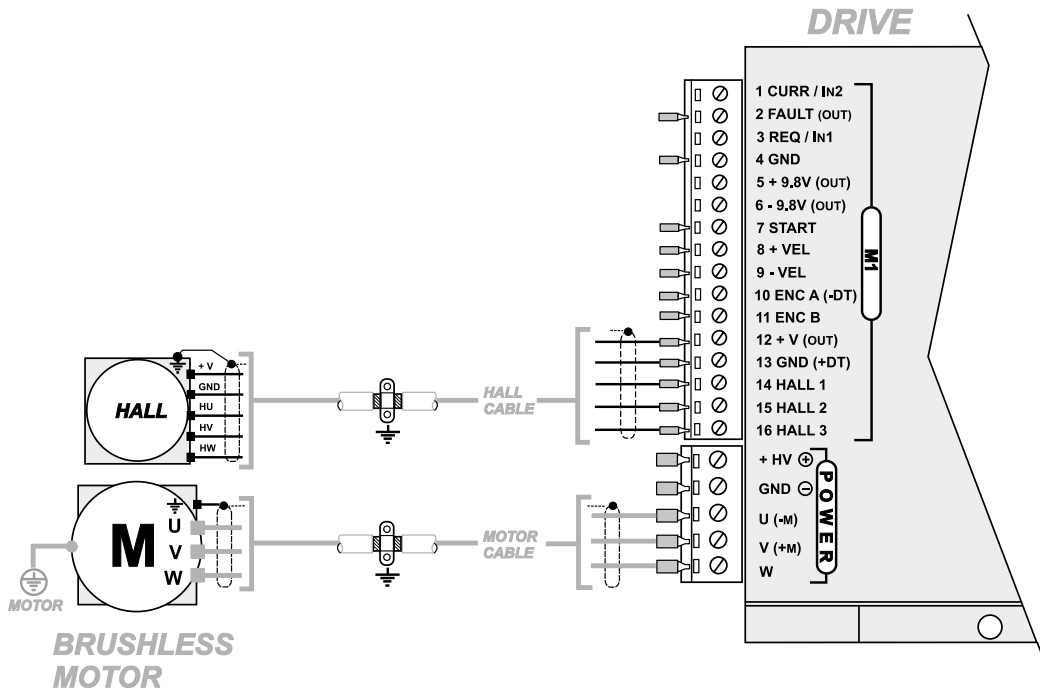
DRIVE

1 CURR / IN2
2 FAULT (OUT)
3 REQ / IN1
4 GND
5 + 9.8V (OUT)
6 - 9.8V (OUT)
7 START
8 + VEL
9 - VEL
10 ENC A (-DT)
11 ENC B
12 + V (OUT)
13 GND (+DT)
14 HALL 1
15 HALL 2
16 HALL 3

M1

+ HV ⊕
GND ⊖
U (-M)
V (+M)
W

POWER

HALL
+ V
GND
HU
HV
HW

HALL CABLE

M
U
V
W

MOTOR CABLE

MOTOR

BRUSHLESS MOTOR